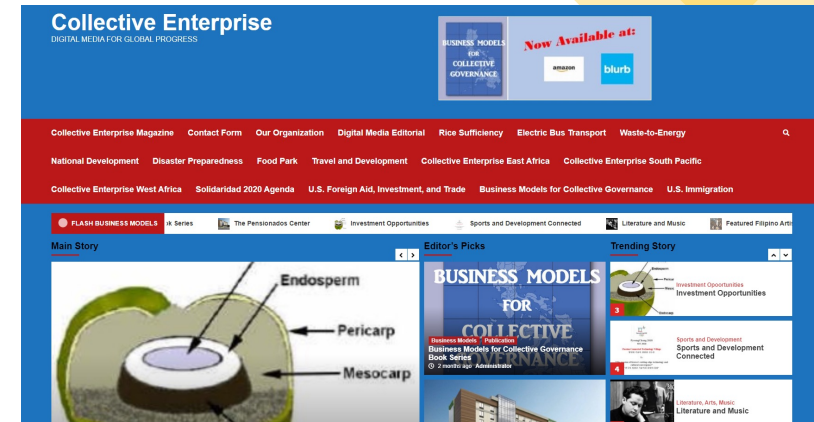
Collective Enterprise
DIGITAL MEDIA FOR GLOBAL PROGRESS

BUSINESS MODELS FOR COLLECTIVE GOVERNANCE
Now Available at:
amazon
blurb

Collective Enterprise Magazine Contact Form Our Organization Digital Media Editorial Rice Sufficiency Electric Bus Transport Waste-to-Energy
National Development Disaster Preparedness Food Park Travel and Development Collective Enterprise East Africa Collective Enterprise South Pacific
Collective Enterprise West Africa Solidaridad 2020 Agenda U.S. Foreign Aid, Investment, and Trade Business Models for Collective Governance U.S. Immigration

FLASH BUSINESS MODELS
k Series
The Pensionados Center
Investment Opportunities
Sports and Development Connected
Literature and Music
Featured Filipino Arti

Main Story
Endosperm
Pericarp
Mesocarp

Editor's Picks
BUSINESS MODELS FOR COLLECTIVE GOVERNANCE
Business Models Publication
Business Models for Collective Governance Book Series
2 months ago Administrator

Trending Story
3
Investment Opportunities
Investment Opportunities
4
Sports and Development
Sports and Development Connected
Literature, Arts, Music
Literature and Music